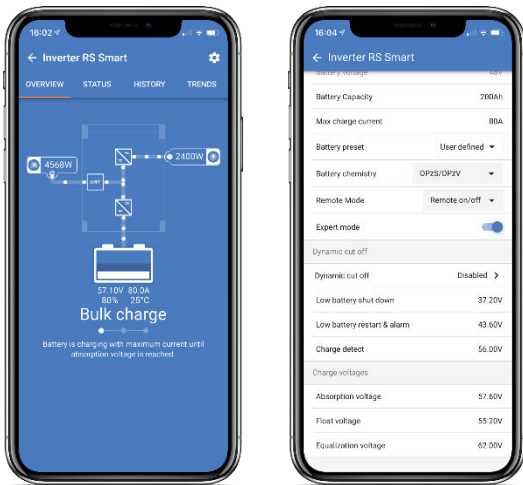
16:02

Inverter RS Smart

OVERVIEW STATUS HISTORY TRENDS

4568W

2400W

57.10V 80.0A
80% 25°C

Bulk charge

Battery is charging with maximum current until absorption voltage is reached.

16:04

Inverter RS Smart

Battery voltage 48V

Battery Capacity 200Ah

Max charge current 80A

Battery preset User defined

Battery chemistry OPzS/OPzV

Remote Mode Remote on/off

Expert mode

Dynamic cut off

Dynamic cut off Disabled

Low battery shut down 37.20V

Low battery restart & alarm 43.60V

Charge detect 56.00V

Charge voltages

Absorption voltage 57.60V

Float voltage 55.20V

Equalization voltage 62.00V